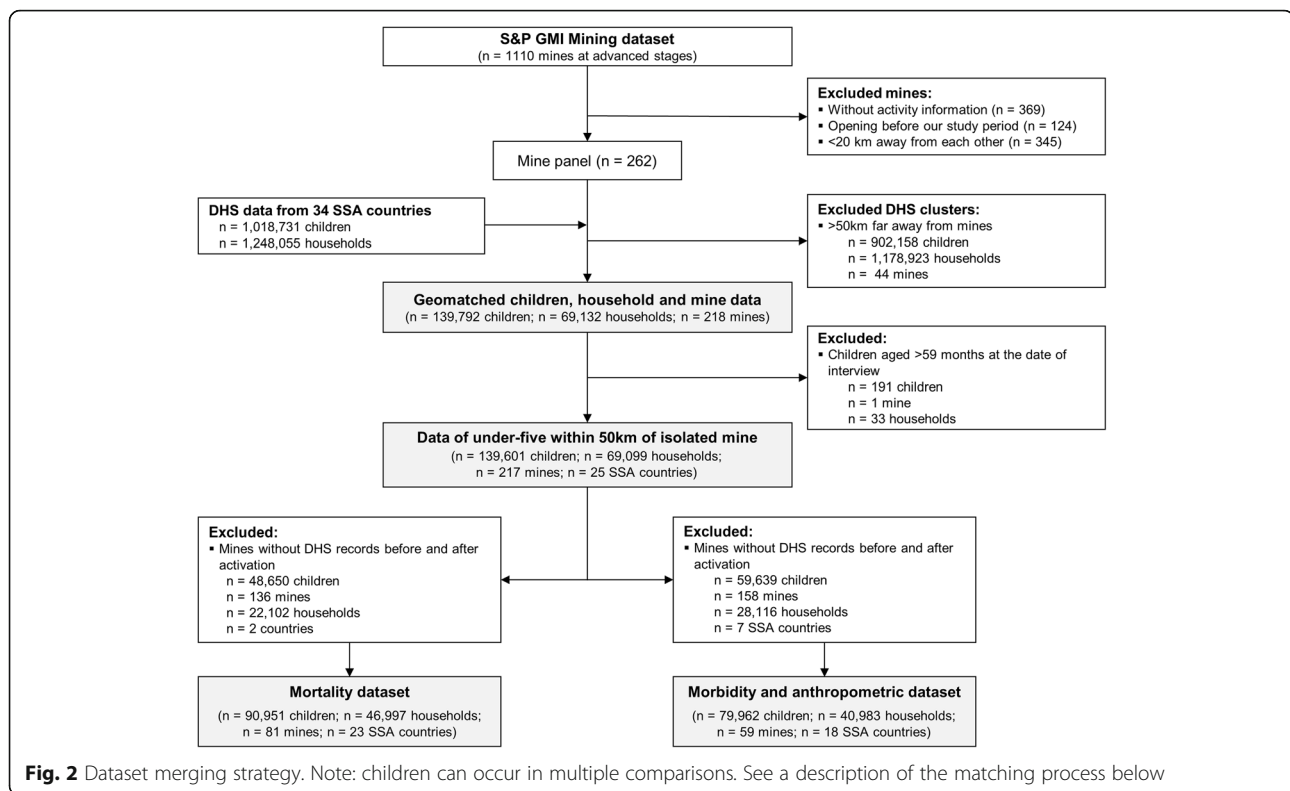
S&P GMI Mining dataset
(n = 1110 mines at advanced stages)

Excluded mines:
▪ Without activity information (n = 369)
▪ Opening before our study period (n = 124)
▪ <20 km away from each other (n = 345)

Mine panel (n = 262)

DHS data from 34 SSA countries
n = 1,018,731 children
n = 1,248,055 households

Excluded DHS clusters:
▪ >50km far away from mines
n = 902,158 children
n = 1,178,923 households
n = 44 mines

Geomatched children, household and mine data
(n = 139,792 children; n = 69,132 households; n = 218 mines)

Excluded:
▪ Children aged >59 months at the date of interview
n = 191 children
n = 1 mine
n = 33 households

Data of under-five within 50km of isolated mine
(n = 139,601 children; n = 69,099 households; n = 217 mines; n = 25 SSA countries)

Excluded:
▪ Mines without DHS records before and after activation
n = 48,650 children
n = 136 mines
n = 22,102 households
n = 2 countries

Excluded:
▪ Mines without DHS records before and after activation
n = 59,639 children
n = 158 mines
n = 28,116 households
n = 7 SSA countries

Mortality dataset
(n = 90,951 children; n = 46,997 households; n = 81 mines; n = 23 SSA countries)

Morbidity and anthropometric dataset
(n = 79,962 children; n = 40,983 households; n = 59 mines; n = 18 SSA countries)

Fig. 2 Dataset merging strategy. Note: children can occur in multiple comparisons. See a description of the matching process below